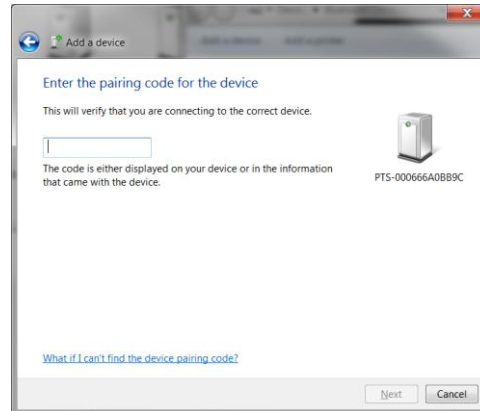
Add a device

Enter the pairing code for the device

This will verify that you are connecting to the correct device.

The code is either displayed on your device or in the information that came with the device.

PTS-000666A0BB9C

What if I can't find the device pairing code?

Next Cancel